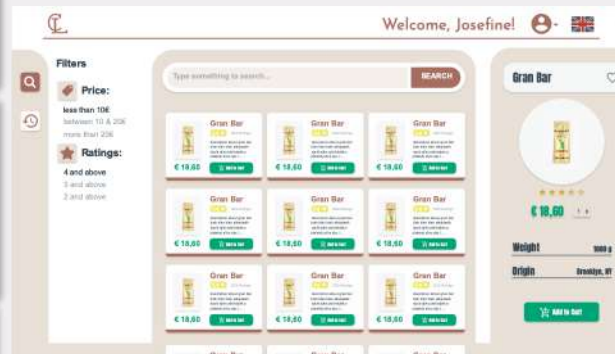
CL

Welcome, Josefine!

Filters

Price:
less than 10€
between 10 & 20€
more than 20€

Ratings:
4 and above
3 and above
2 and above

Type something to search...
SEARCH

Gran Bar
€ 18,60
Add to list

Gran Bar
€ 18,60
Add to list

Gran Bar
€ 18,60
Add to list

Gran Bar
€ 18,60
Add to list

Gran Bar
€ 18,60
Add to list

Gran Bar
€ 18,60
Add to list

Gran Bar
€ 18,60
Add to list

Gran Bar
€ 18,60
Add to list

Gran Bar
€ 18,60
Add to list

Gran Bar
Gran Bar
Gran Bar

Gran Bar
€ 18,60
Weight
Origin
Brooklyn, NY
Add to list